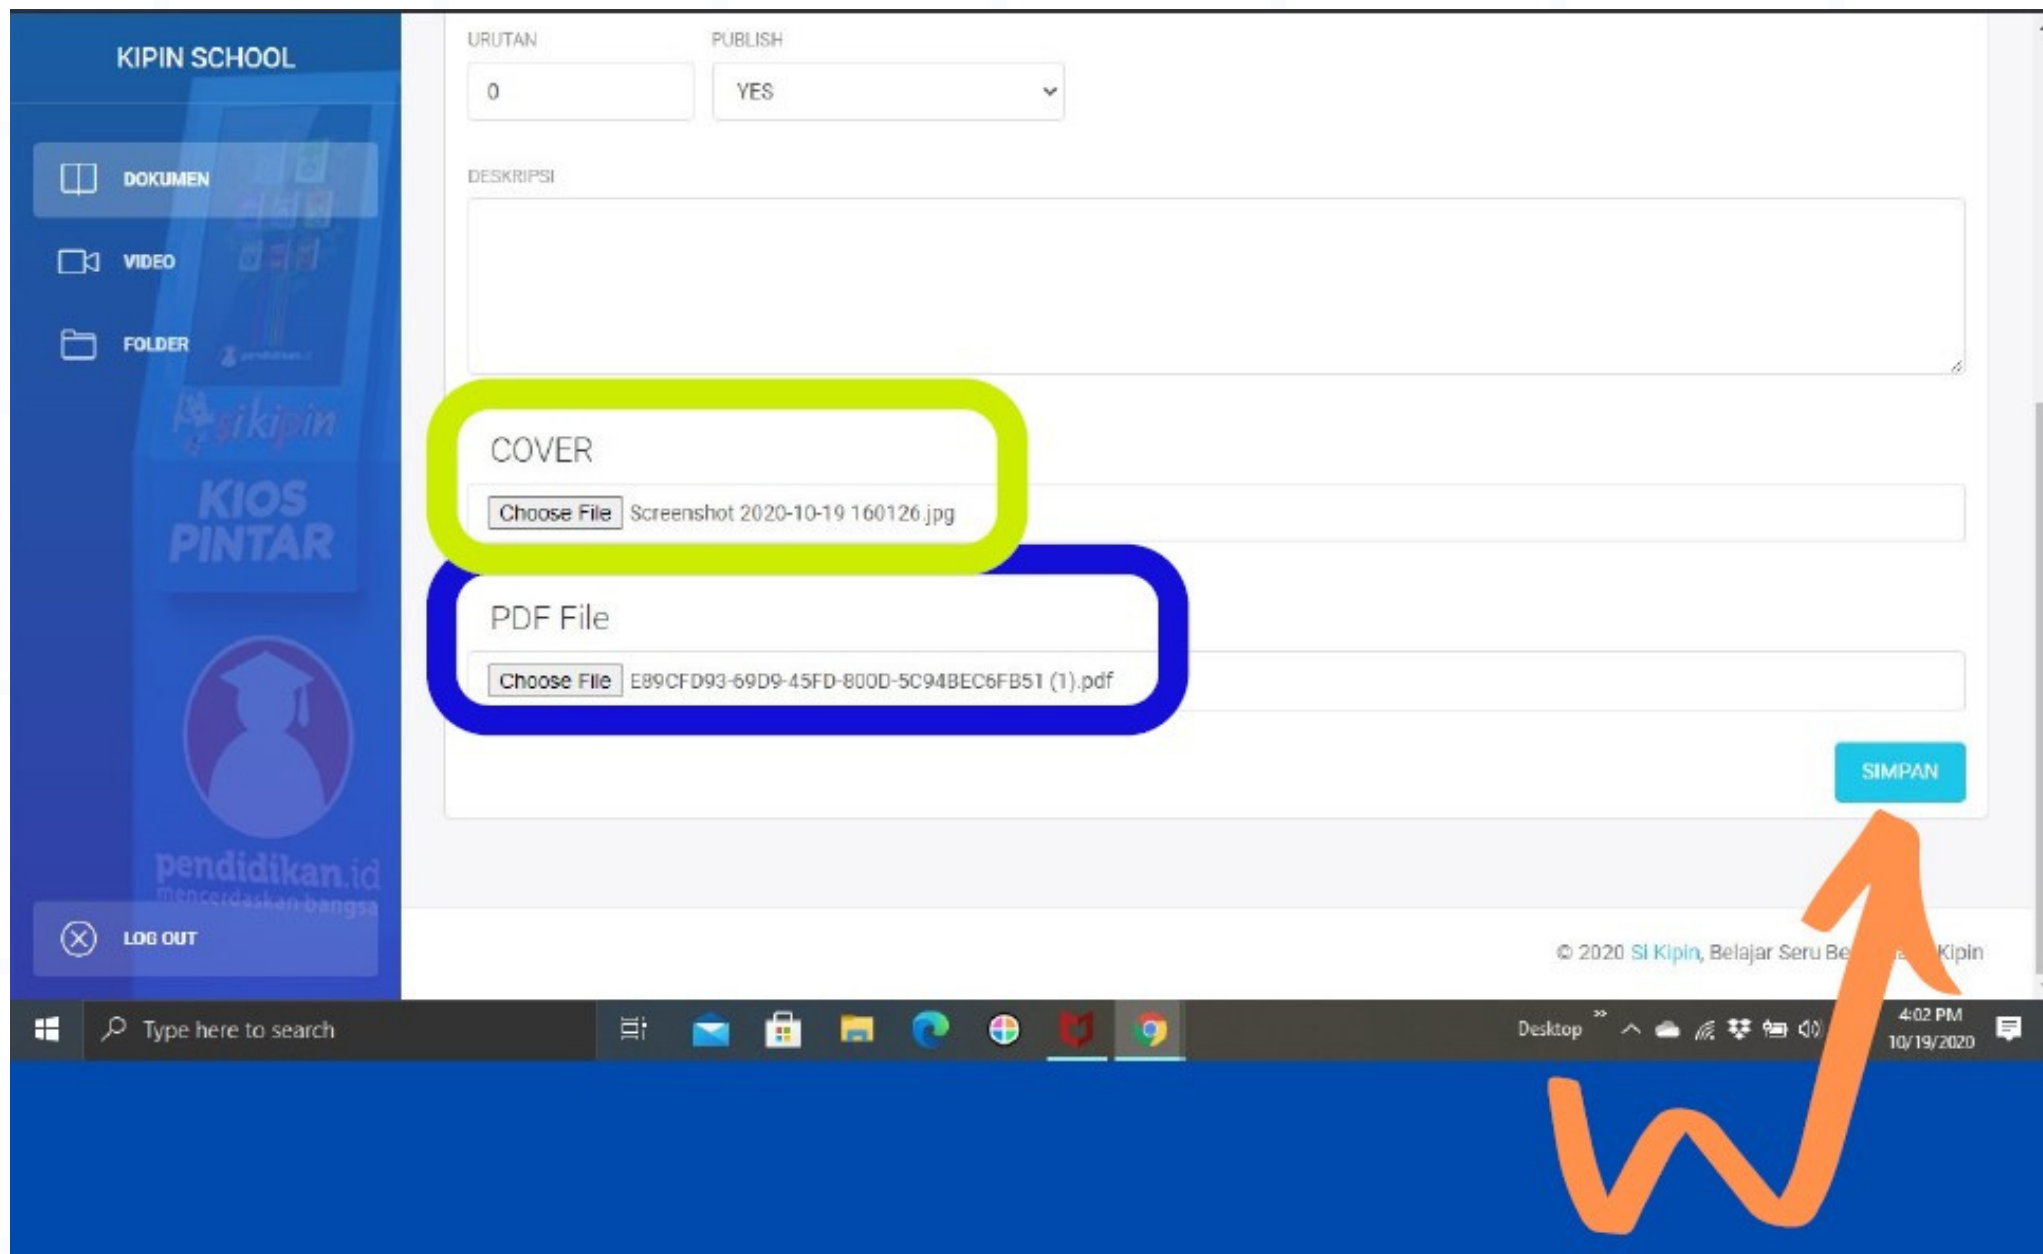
KIPIN SCHOOL

DOKUMEN

VIDEO

FOLDER

sikipin

KIOS PINTAR

pendidikan.id
mencerdaskan bangsa

LOG OUT

URUTAN
0

PUBLISH
YES

DESKRIPSI

COVER
Choose File Screenshot 2020-10-19 160126.jpg

PDF File
Choose File E89CFD93-69D9-45FD-800D-5C94BEC6FB51 (1).pdf

SIMPAN

© 2020 Si Kipin, Belajar Seru Be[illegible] Kipin

Type here to search

Desktop

4:02 PM
10/19/2020